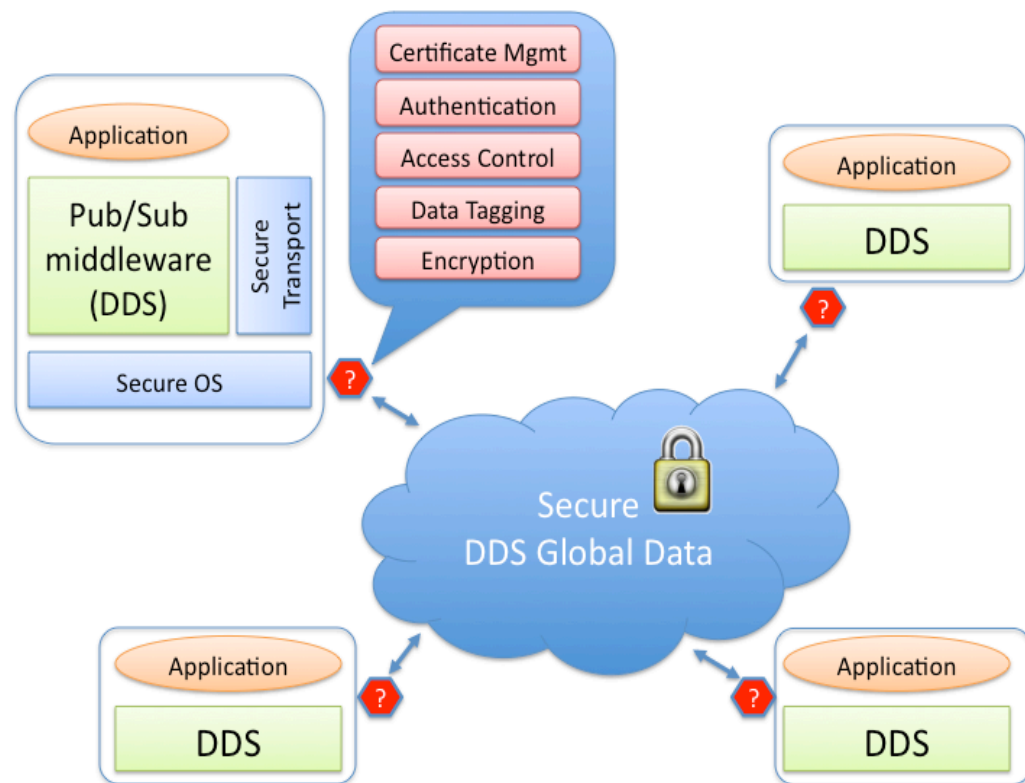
Certificate Mgmt
Authentication
Access Control
Data Tagging
Encryption

Application
Pub/Sub middleware (DDS)
Secure Transport
Secure OS
?

Application
DDS
?

Secure DDS Global Data

Application
DDS
?

Application
DDS
?